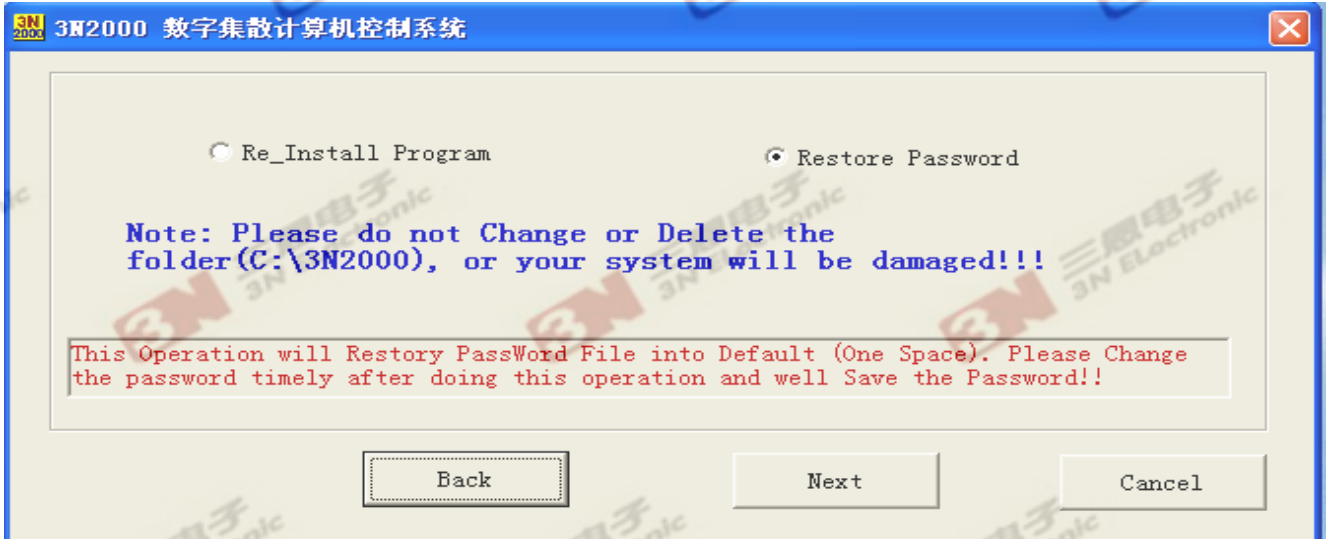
3N 2000 3N2000 数字集散计算机控制系统

Re_Install Program

Restore Password

Note: Please do not Change or Delete the folder(C:\3N2000), or your system will be damaged!!!

This Operation will Restory PassWord File into Default (One Space). Please Change the password timely after doing this operation and well Save the Password!!

Back

Next

Cancel

三恩电子 3N Electronic

三恩电子 3N Electronic

三恩电子 3N Electronic